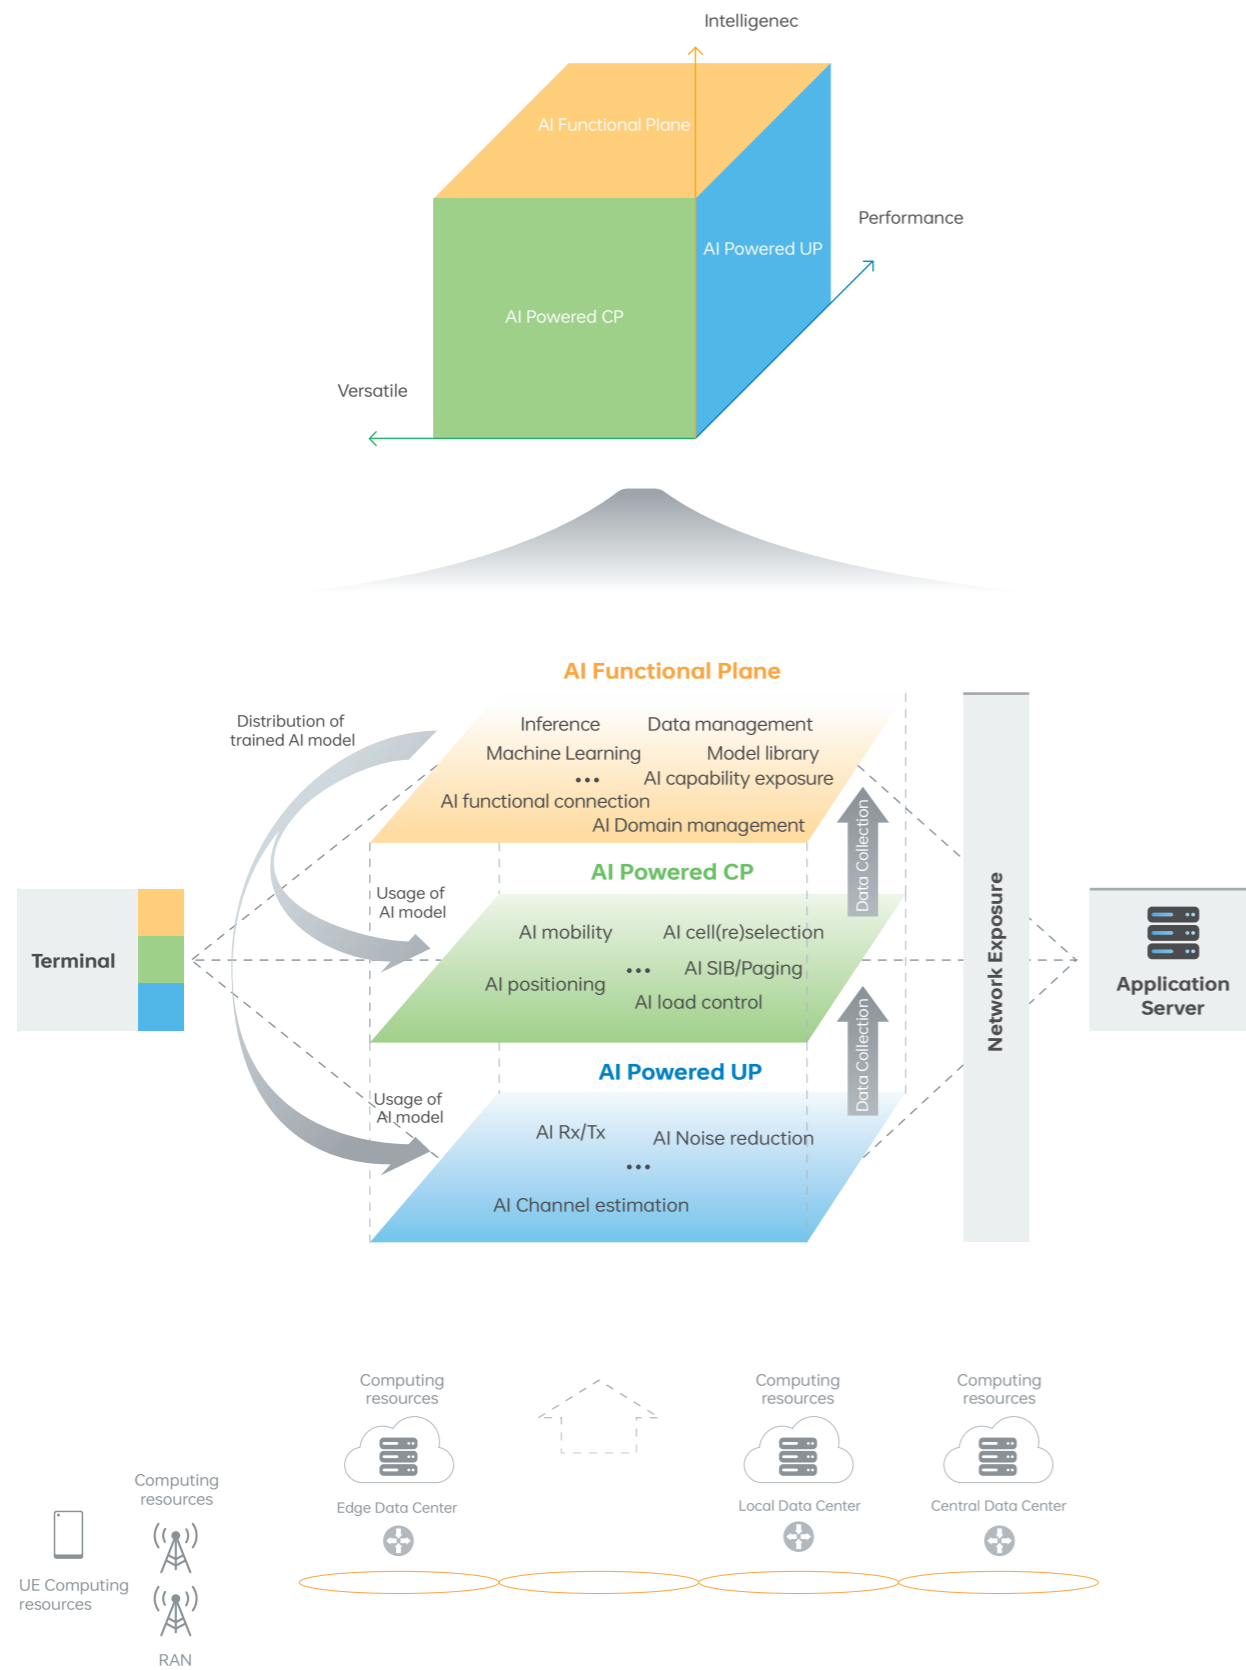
Intelligenec

AI Functional Plane

AI Powered UP

Performance

AI Powered CP

Versatile

AI Functional Plane

Distribution of trained AI model

Inference
Data management
Machine Learning
Model library
•••
AI capability exposure
AI functional connection
AI Domain management

AI Powered CP

Usage of AI model

Data Collection

Terminal

AI mobility
AI cell(re)selection
•••
AI SIB/Paging
AI positioning
AI load control

Network Exposure

Application Server

AI Powered UP

Usage of AI model

Data Collection

AI Rx/Tx
AI Noise reduction
•••
AI Channel estimation

Computing resources

Computing resources

Computing resources

Computing resources

Edge Data Center

Local Data Center

Central Data Center

UE Computing resources

RAN